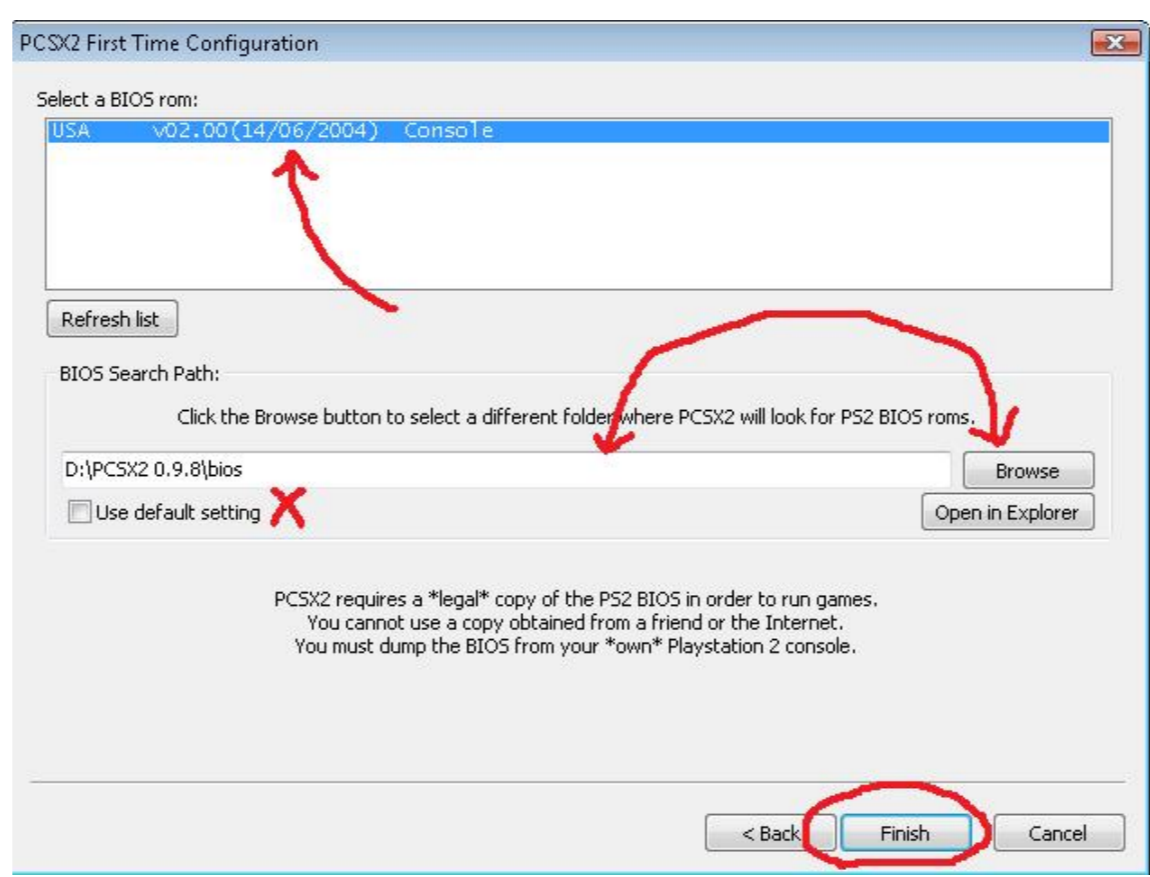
PCSX2 First Time Configuration

Select a BIOS rom:

USA v02.00(14/06/2004) Console

Refresh list

BIOS Search Path:

Click the Browse button to select a different folder where PCSX2 will look for PS2 BIOS roms.

D:\PCSX2 0.9.8\bios

Browse

Use default setting

Open in Explorer

PCSX2 requires a *legal* copy of the PS2 BIOS in order to run games.
You cannot use a copy obtained from a friend or the Internet.
You must dump the BIOS from your *own* Playstation 2 console.

< Back

Finish

Cancel